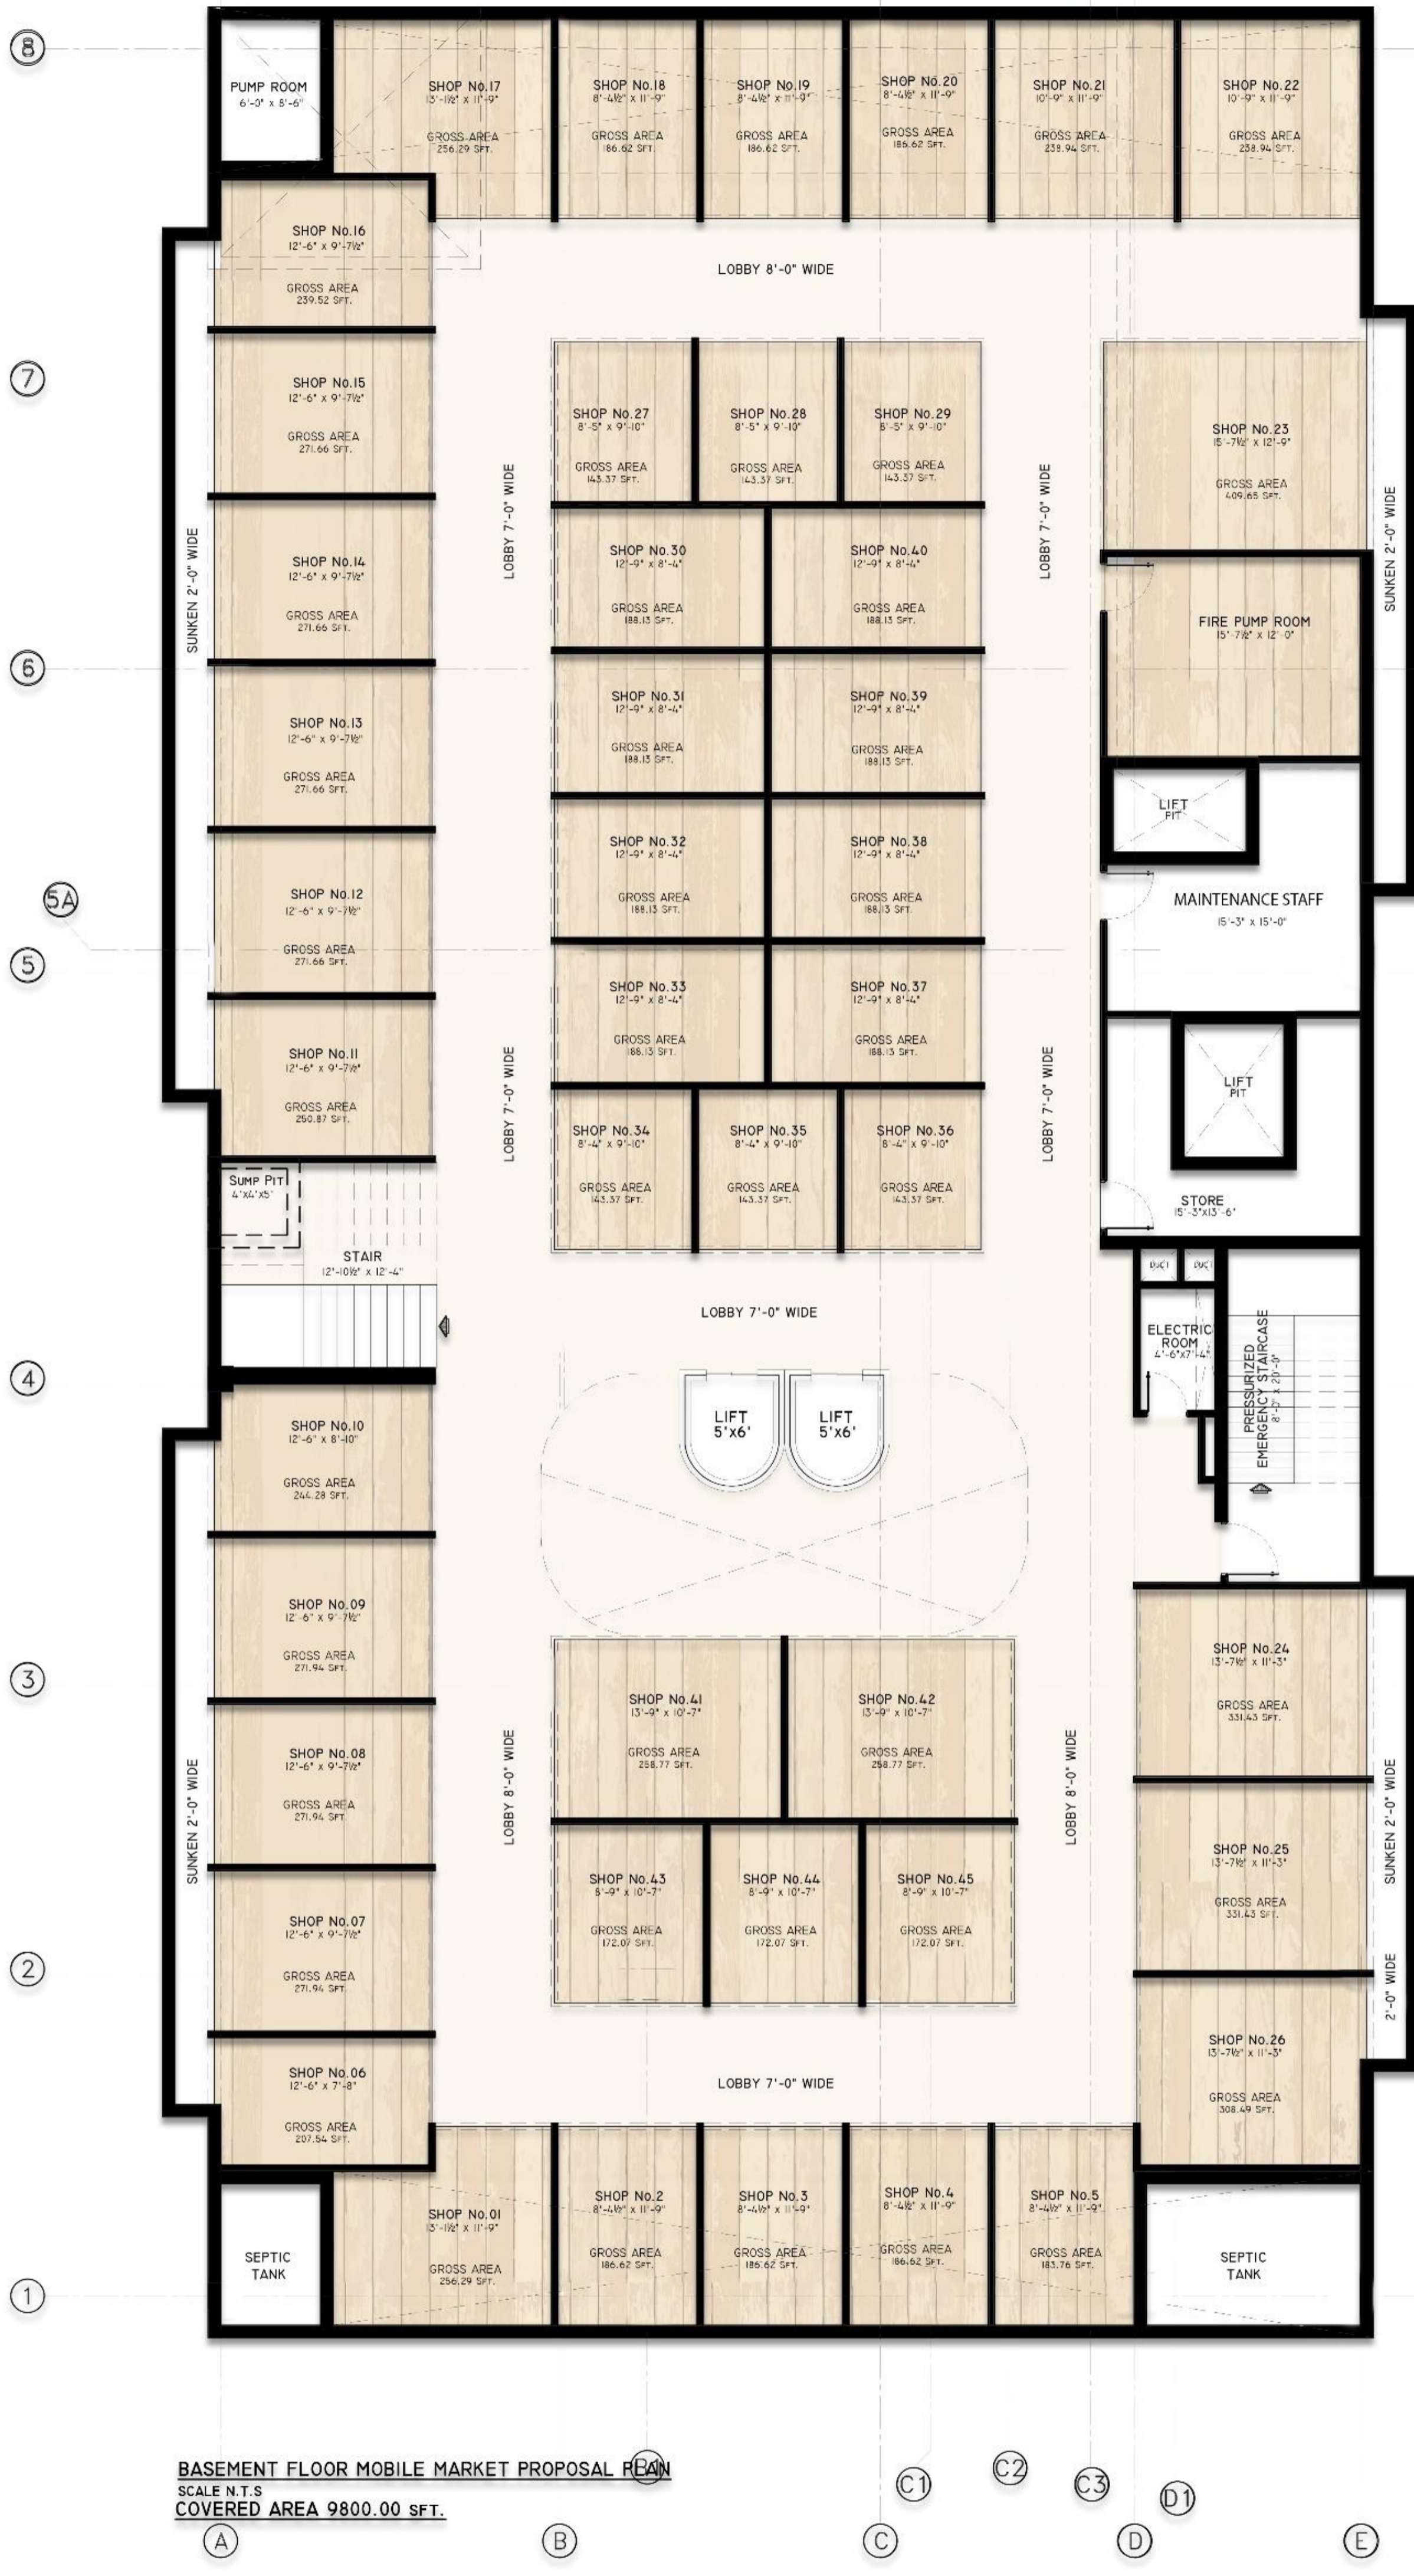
8

PUMP ROOM
6'-0" x 8'-6"

SHOP No.17
13'-1½" x 11'-9"
GROSS AREA
256.29 SFT.

SHOP No.18
8'-4½" x 11'-9"
GROSS AREA
186.62 SFT.

SHOP No.19
8'-4½" x 11'-9"
GROSS AREA
186.62 SFT.

SHOP No.20
8'-4½" x 11'-9"
GROSS AREA
186.62 SFT.

SHOP No.21
10'-9" x 11'-9"
GROSS AREA
238.94 SFT.

SHOP No.22
10'-9" x 11'-9"
GROSS AREA
238.94 SFT.

SHOP No.16
12'-6" x 9'-7½"
GROSS AREA
239.52 SFT.

LOBBY 8'-0" WIDE

7

SHOP No.15
12'-6" x 9'-7½"
GROSS AREA
271.66 SFT.

SHOP No.27
8'-5" x 9'-10"
GROSS AREA
143.37 SFT.

SHOP No.28
8'-5" x 9'-10"
GROSS AREA
143.37 SFT.

SHOP No.29
8'-5" x 9'-10"
GROSS AREA
143.37 SFT.

SHOP No.23
15'-7½" x 12'-9"
GROSS AREA
409.65 SFT.

LOBBY 7'-0" WIDE

LOBBY 7'-0" WIDE

SUNKEN 2'-0" WIDE

SHOP No.14
12'-6" x 9'-7½"
GROSS AREA
271.66 SFT.

SHOP No.30
12'-9" x 8'-4"
GROSS AREA
188.13 SFT.

SHOP No.40
12'-9" x 8'-4"
GROSS AREA
188.13 SFT.

FIRE PUMP ROOM
15'-7½" x 12'-0"

SUNKEN 2'-0" WIDE

6

SHOP No.13
12'-6" x 9'-7½"
GROSS AREA
271.66 SFT.

SHOP No.31
12'-9" x 8'-4"
GROSS AREA
188.13 SFT.

SHOP No.39
12'-9" x 8'-4"
GROSS AREA
188.13 SFT.

LIFT
PIT

SHOP No.32
12'-9" x 8'-4"
GROSS AREA
188.13 SFT.

SHOP No.38
12'-9" x 8'-4"
GROSS AREA
188.13 SFT.

5A

SHOP No.12
12'-6" x 9'-7½"
GROSS AREA
271.66 SFT.

MAINTENANCE STAFF
15'-3" x 15'-0"

5

SHOP No.33
12'-9" x 8'-4"
GROSS AREA
188.13 SFT.

SHOP No.37
12'-9" x 8'-4"
GROSS AREA
188.13 SFT.

SHOP No.11
12'-6" x 9'-7½"
GROSS AREA
250.87 SFT.

LOBBY 7'-0" WIDE

LOBBY 7'-0" WIDE

LIFT
PIT

SHOP No.34
8'-4" x 9'-10"
GROSS AREA
143.37 SFT.

SHOP No.35
8'-4" x 9'-10"
GROSS AREA
143.37 SFT.

SHOP No.36
8'-4" x 9'-10"
GROSS AREA
143.37 SFT.

SUMP PIT
4'X4'X5'

STORE
15'-3"x13'-6"

STAIR
12'-10½" x 12'-4"

DUCT
DUCT

LOBBY 7'-0" WIDE

ELECTRIC ROOM
4'-6"x7'-4"

PRESSURIZED EMERGENCY STAIRCASE
8'-7" x 20'-9"

4

LIFT
5'x6'

LIFT
5'x6'

SHOP No.10
12'-6" x 8'-10"
GROSS AREA
244.28 SFT.

SHOP No.09
12'-6" x 9'-7½"
GROSS AREA
271.94 SFT.

SHOP No.24
13'-7½" x 11'-3"
GROSS AREA
331.43 SFT.

3

SHOP No.41
13'-9" x 10'-7"
GROSS AREA
258.77 SFT.

SHOP No.42
13'-9" x 10'-7"
GROSS AREA
258.77 SFT.

SHOP No.08
12'-6" x 9'-7½"
GROSS AREA
271.94 SFT.

LOBBY 8'-0" WIDE

LOBBY 8'-0" WIDE

SUNKEN 2'-0" WIDE

SHOP No.25
13'-7½" x 11'-3"
GROSS AREA
331.43 SFT.

SUNKEN 2'-0" WIDE

SHOP No.43
8'-9" x 10'-7"
GROSS AREA
172.07 SFT.

SHOP No.44
8'-9" x 10'-7"
GROSS AREA
172.07 SFT.

SHOP No.45
8'-9" x 10'-7"
GROSS AREA
172.07 SFT.

SHOP No.07
12'-6" x 9'-7½"
GROSS AREA
271.94 SFT.

2'-0" WIDE

2

SHOP No.26
13'-7½" x 11'-3"
GROSS AREA
308.49 SFT.

SHOP No.06
12'-6" x 7'-8"
GROSS AREA
207.54 SFT.

LOBBY 7'-0" WIDE

SEPTIC TANK

SHOP No.01
13'-1½" x 11'-9"
GROSS AREA
256.29 SFT.

SHOP No.2
8'-4½" x 11'-9"
GROSS AREA
186.62 SFT.

SHOP No.3
8'-4½" x 11'-9"
GROSS AREA
186.62 SFT.

SHOP No.4
8'-4½" x 11'-9"
GROSS AREA
186.62 SFT.

SHOP No.5
8'-4½" x 11'-9"
GROSS AREA
183.76 SFT.

SEPTIC TANK

1

BASEMENT FLOOR MOBILE MARKET PROPOSAL PLAN
SCALE N.T.S
COVERED AREA 9800.00 SFT.

B1 C1 C2 C3 D1

A B C D E